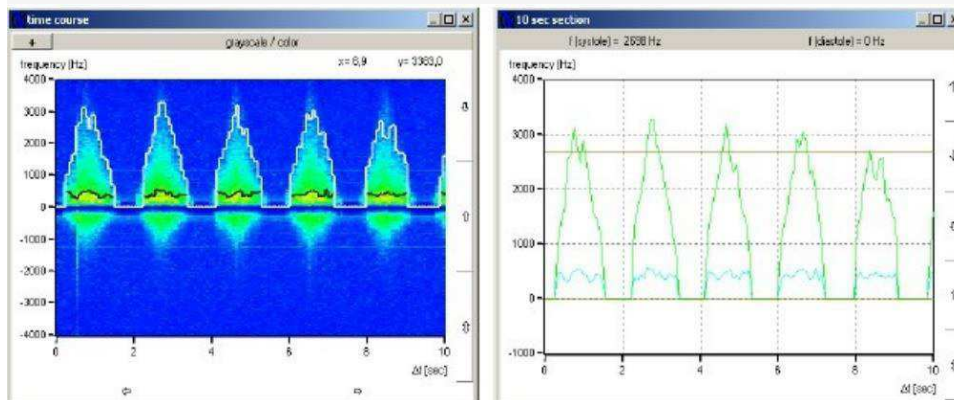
time course
+
grayscale / color
x= 6,9
y= 3363,0
frequency [Hz]
4000
3000
2000
1000
0
-1000
-2000
-3000
-4000
0
2
4
6
8
10
Δt [sec]
⇦
⇨
⇧
⇧
⇧

10 sec section
f (systole) = 2688 Hz
f (diastole) = 0 Hz
frequency [Hz]
4000
3000
2000
1000
0
-1000
0
2
4
6
8
10
Δt [sec]